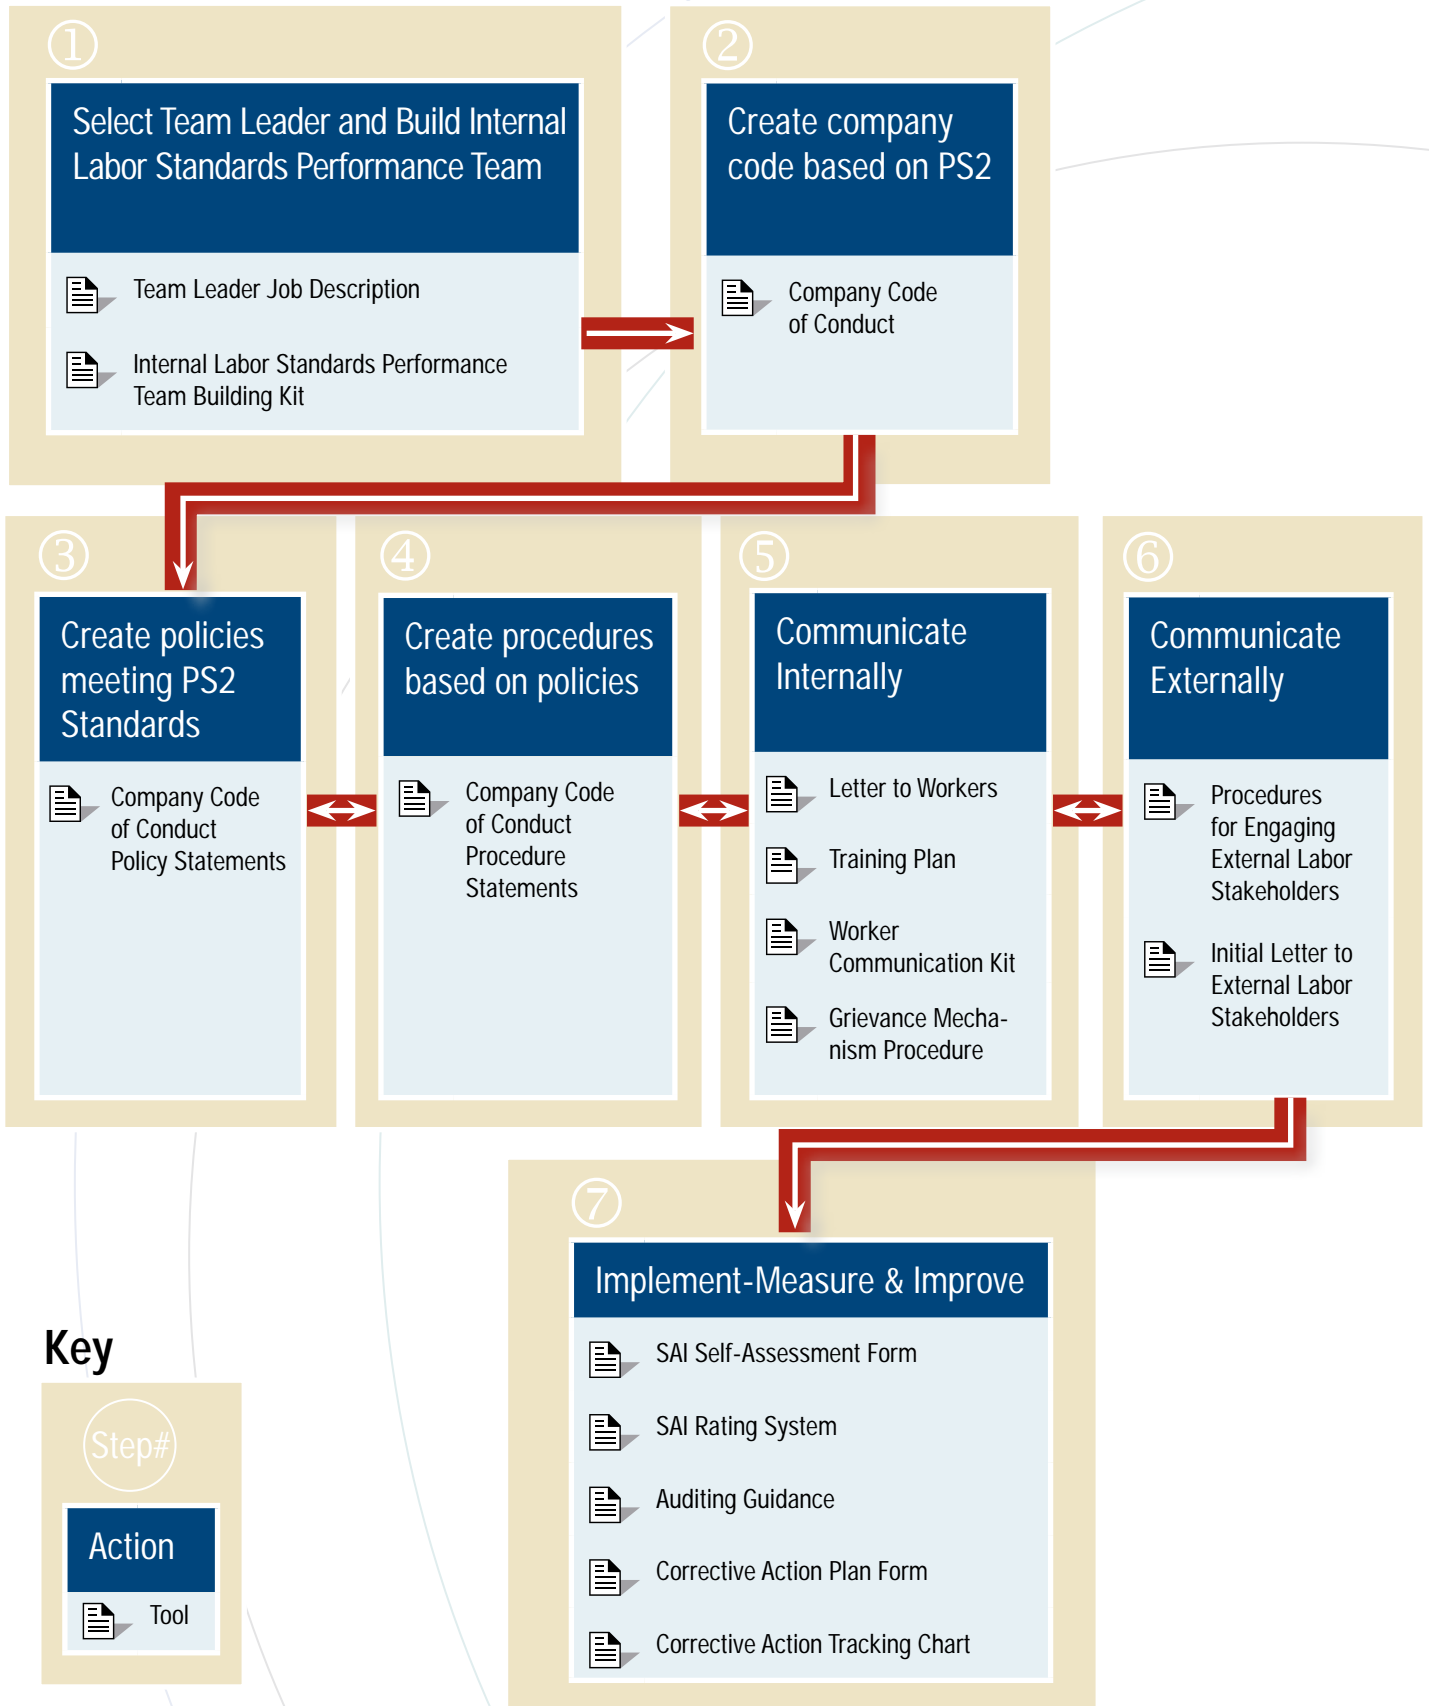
①

Select Team Leader and Build Internal Labor Standards Performance Team

Team Leader Job Description

Internal Labor Standards Performance Team Building Kit

②

Create company code based on PS2

Company Code of Conduct

③

Create policies meeting PS2 Standards

Company Code of Conduct Policy Statements

④

Create procedures based on policies

Company Code of Conduct Procedure Statements

⑤

Communicate Internally

Letter to Workers

Training Plan

Worker Communication Kit

Grievance Mechanism Procedure

⑥

Communicate Externally

Procedures for Engaging External Labor Stakeholders

Initial Letter to External Labor Stakeholders

⑦

Implement-Measure & Improve

SAI Self-Assessment Form

SAI Rating System

Auditing Guidance

Corrective Action Plan Form

Corrective Action Tracking Chart

Key

Step#

Action

Tool